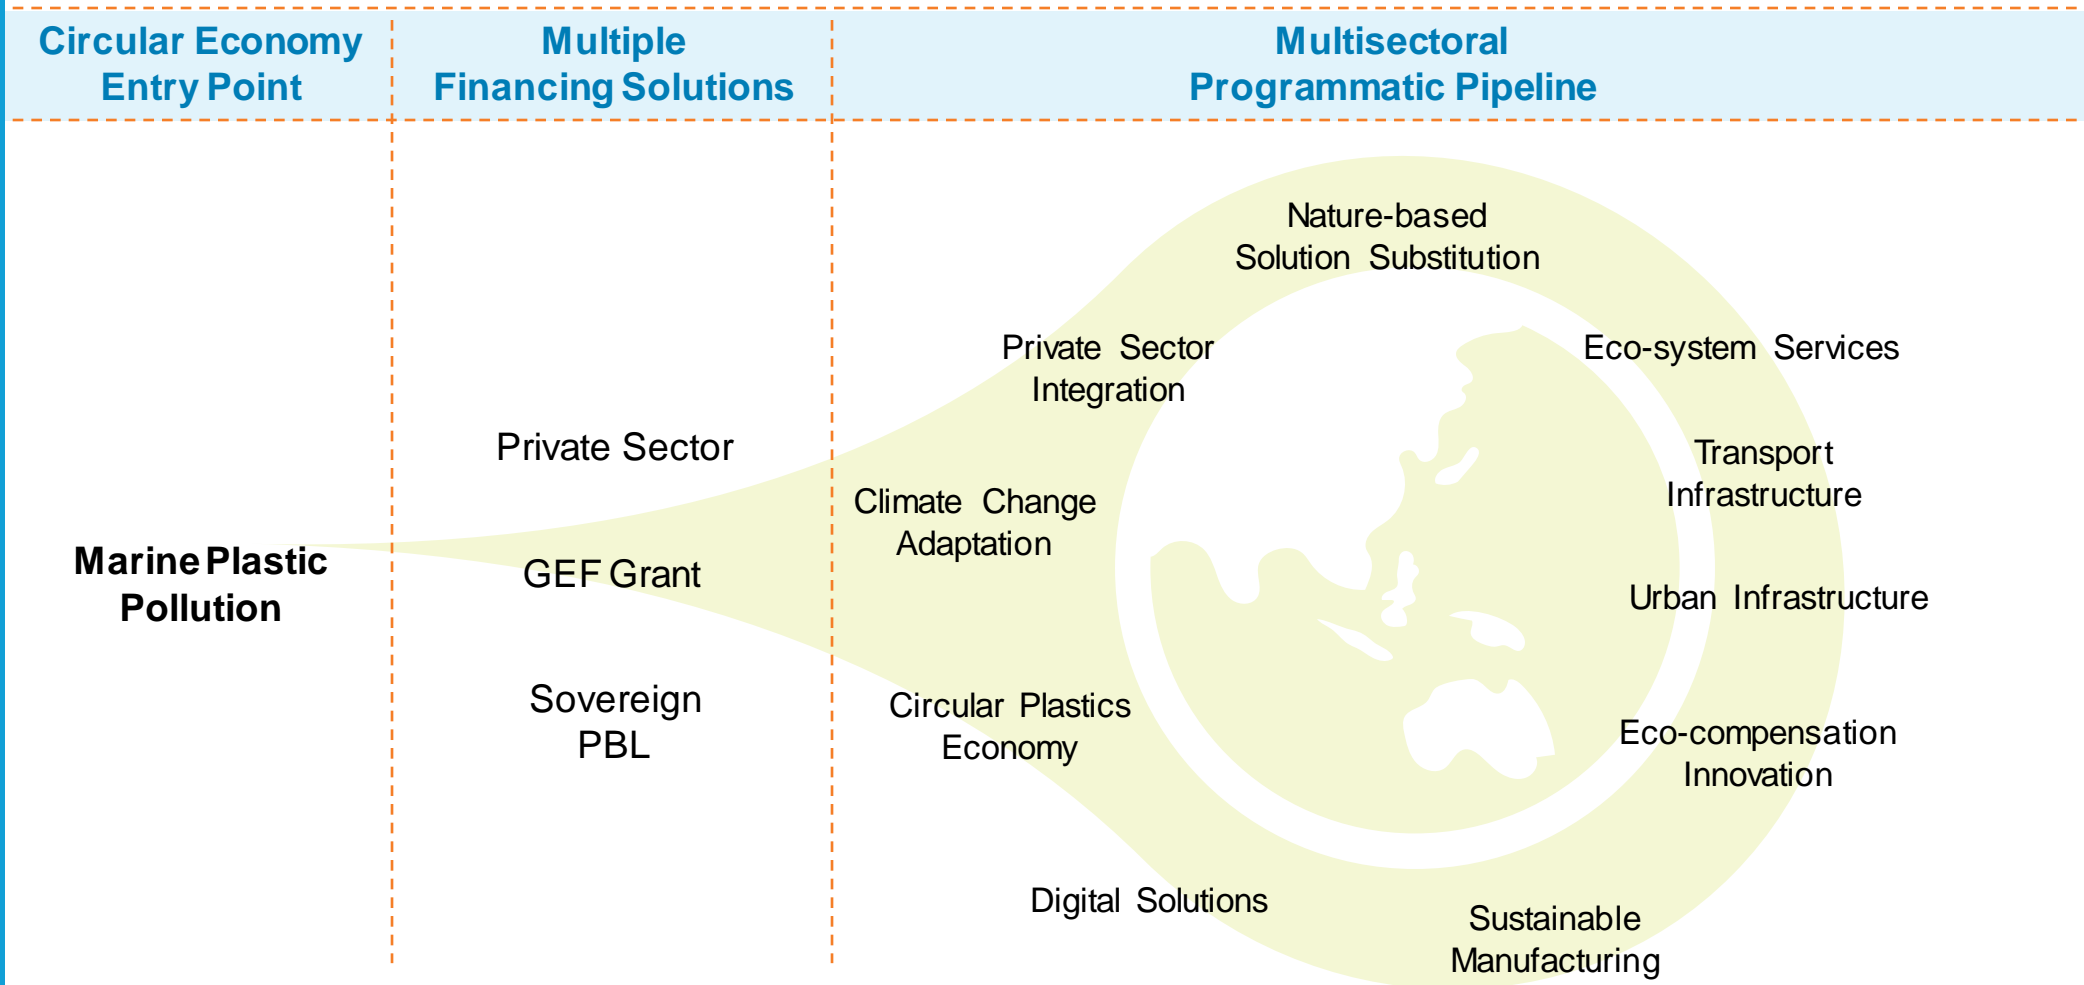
Circular Economy Entry Point

Multiple Financing Solutions

Multisectoral Programmatic Pipeline

Marine Plastic Pollution

Private Sector

GEF Grant

Sovereign PBL

Nature-based Solution Substitution

Private Sector Integration

Eco-system Services

Climate Change Adaptation

Transport Infrastructure

Urban Infrastructure

Circular Plastics Economy

Eco-compensation Innovation

Digital Solutions

Sustainable Manufacturing